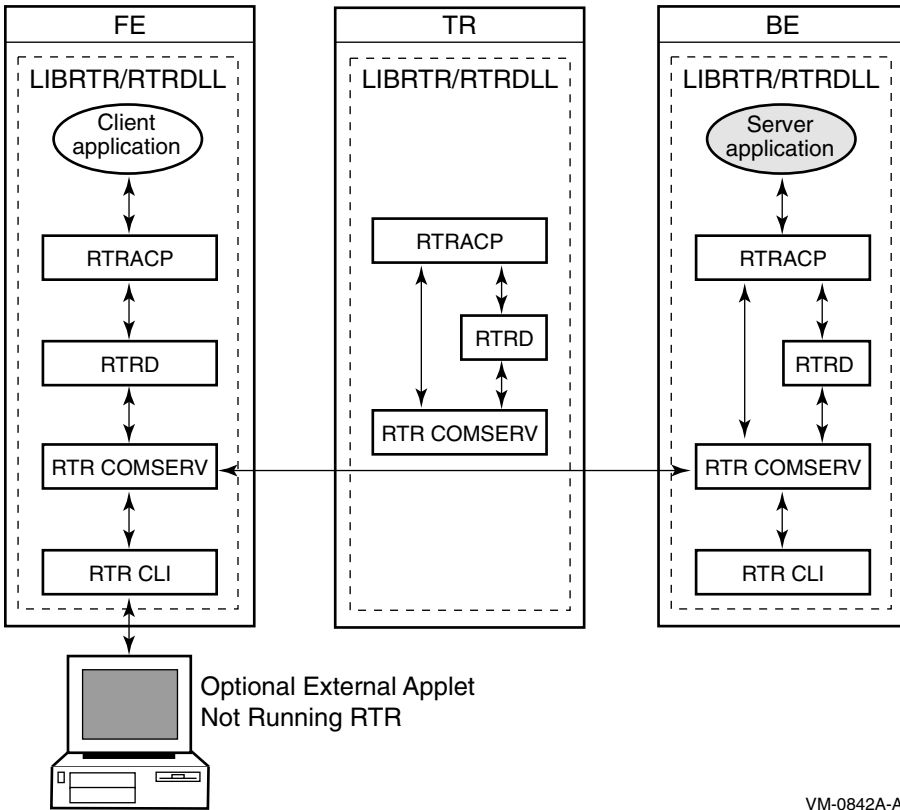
FE

LIBRTR/RTRDLL

Client application

RTRACP

RTRD

RTR COMSERV

RTR CLI

TR

LIBRTR/RTRDLL

RTRACP

RTRD

RTR COMSERV

BE

LIBRTR/RTRDLL

Server application

RTRACP

RTRD

RTR COMSERV

RTR CLI

Optional External Applet Not Running RTR

VM-0842A-AI